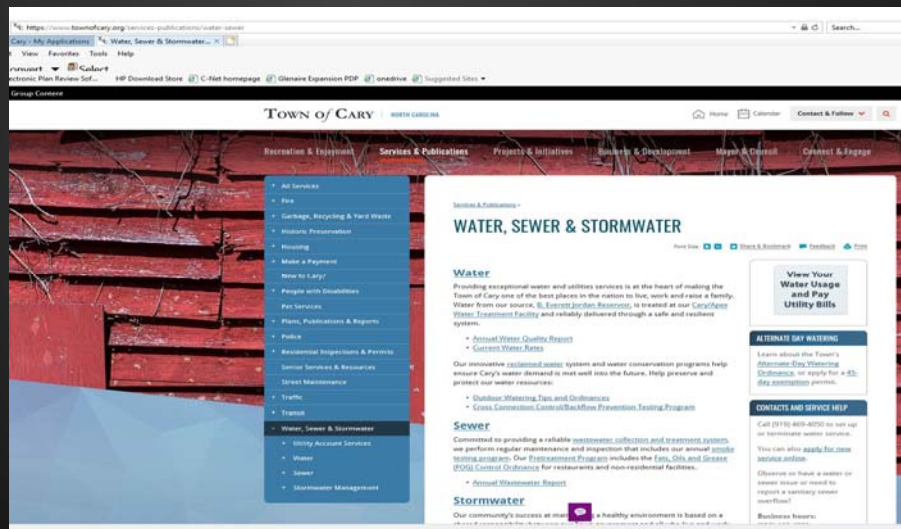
https://www.townofcary.org/services-publications/water-sewer
Search...
Cary - My Applications | Water, Sewer & Stormwater... ×
View Favorites Tools Help
Convert ▾ Select
Electronic Plan Review Sof... HP Download Store C-Net homepage Glenaire Expansion PDF onedrive Suggested Sites ▾
Group Content

TOWN of CARY | NORTH CAROLINA
Home Calendar Contact & Follow

Recreation & Enjoyment | Services & Publications | Projects & Initiatives | Business & Development | Mayor & Council | Connect & Engage

+ All Services
+ Fire
+ Garbage, Recycling & Yard Waste
+ Historic Preservation
+ Housing
+ Make a Payment
New to Cary?
+ People with Disabilities
Pet Services
+ Plans, Publications & Reports
+ Police
+ Residential Inspections & Permits
Senior Services & Resources
Street Maintenance
+ Traffic
+ Transit
- Water, Sewer & Stormwater
+ Utility Account Services
+ Water
+ Sewer
+ Stormwater Management

Services & Publications >
WATER, SEWER & STORMWATER
Font Size | Share & Bookmark | Feedback | Print

Water
Providing exceptional water and utilities services is at the heart of making the Town of Cary one of the best places in the nation to live, work and raise a family. Water from our source, B. Everett Jordan Reservoir, is treated at our Cary/Apex Water Treatment Facility and reliably delivered through a safe and resilient system.
• Annual Water Quality Report
• Current Water Rates
Our innovative reclaimed water system and water conservation programs help ensure Cary's water demand is met well into the future. Help preserve and protect our water resources:
• Outdoor Watering Tips and Ordinances
• Cross Connection Control/Backflow Prevention Testing Program

Sewer
Committed to providing a reliable wastewater collection and treatment system, we perform regular maintenance and inspection that includes our annual smoke testing program. Our Pretreatment Program includes the Fats, Oils and Grease (FOG) Control Ordinance for restaurants and non-residential facilities.
• Annual Wastewater Report

Stormwater
Our community's success at ma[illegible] a healthy environment is based on a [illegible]

View Your Water Usage and Pay Utility Bills

ALTERNATE DAY WATERING
Learn about the Town's Alternate-Day Watering Ordinance, or apply for a 45-day exemption permit.

CONTACTS AND SERVICE HELP
Call (919) 469-4050 to set up or terminate water service.
You can also apply for new service online.
Observe or have a water or sewer issue or need to report a sanitary sewer overflow?
Business hours: